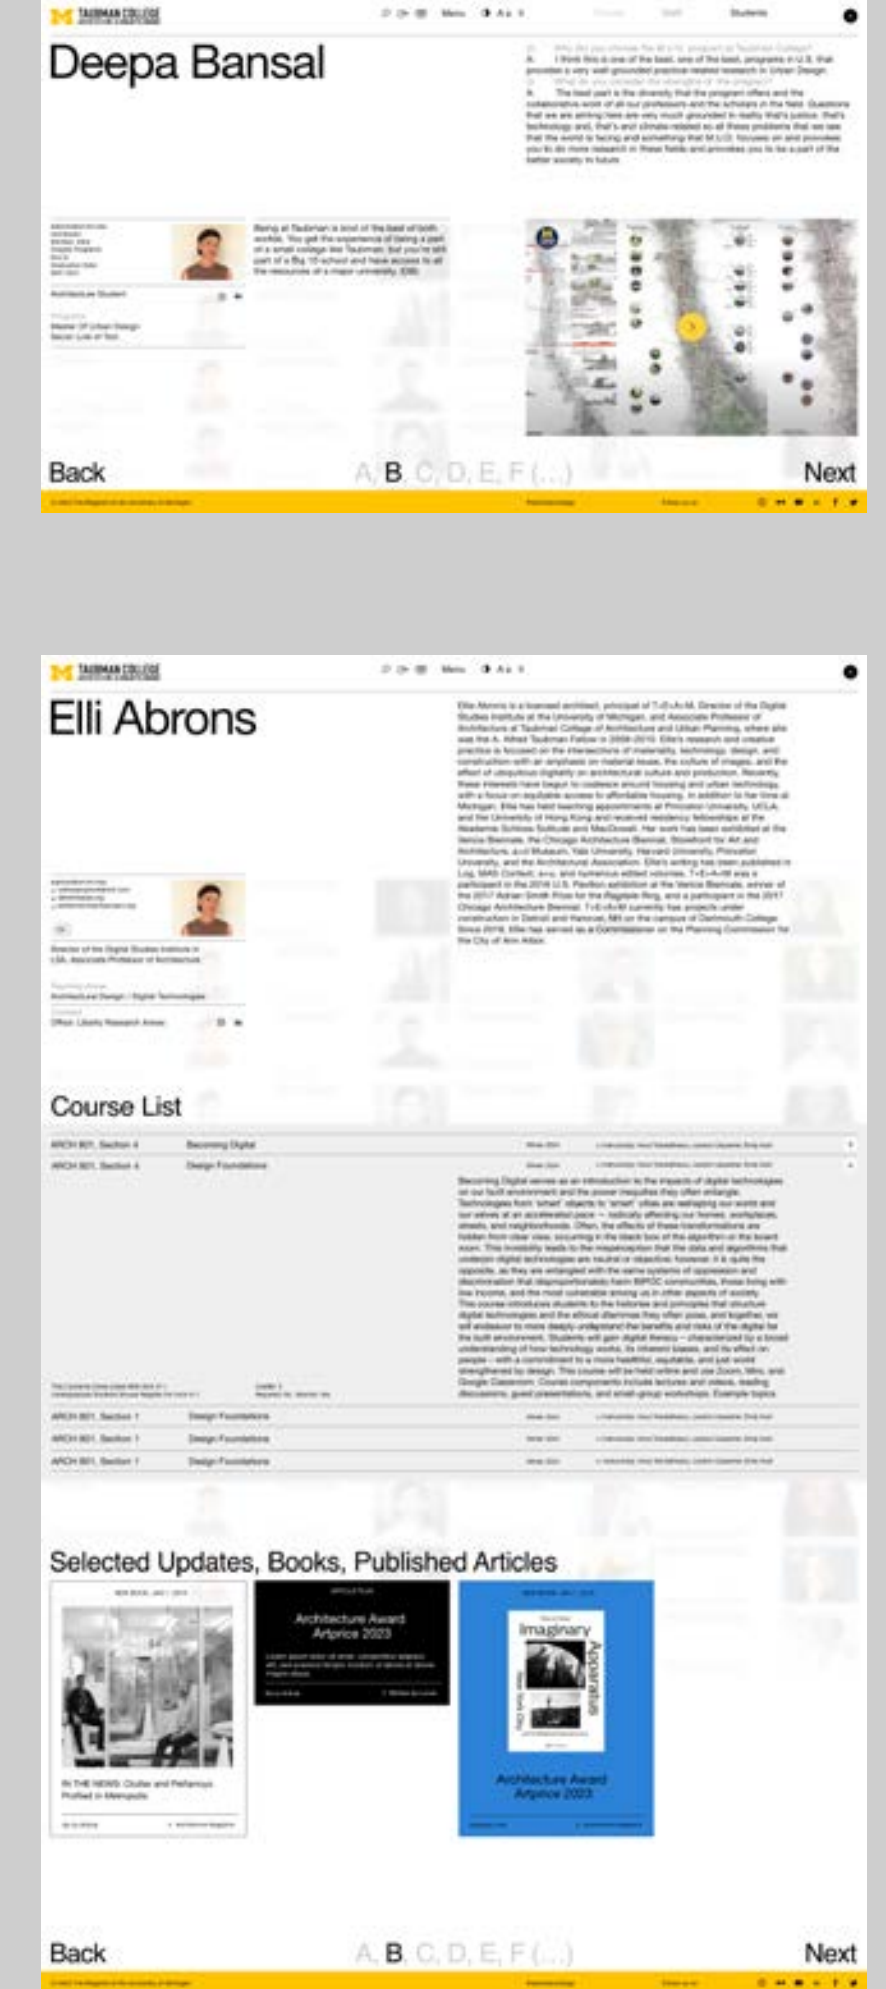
TAUBMAN COLLEGE

Menu

Students

Deepa Bansal

Architecture Student

Master Of Urban Design

Back

A, B, C, D, E, F (...)

Next

TAUBMAN COLLEGE

Menu

Elli Abrons

Course List

| ARCH 601, Section 4 | Becoming Digital |
|---|---|
| ARCH 601, Section 4 | Design Foundations |
| ARCH 601, Section 1 | Design Foundations |
| ARCH 601, Section 1 | Design Foundations |
| ARCH 601, Section 1 | Design Foundations |

Selected Updates, Books, Published Articles

Architecture Award Artprice 2023

Imaginary Apparatus

Architecture Award Artprice 2023

Back

A, B, C, D, E, F (...)

Next